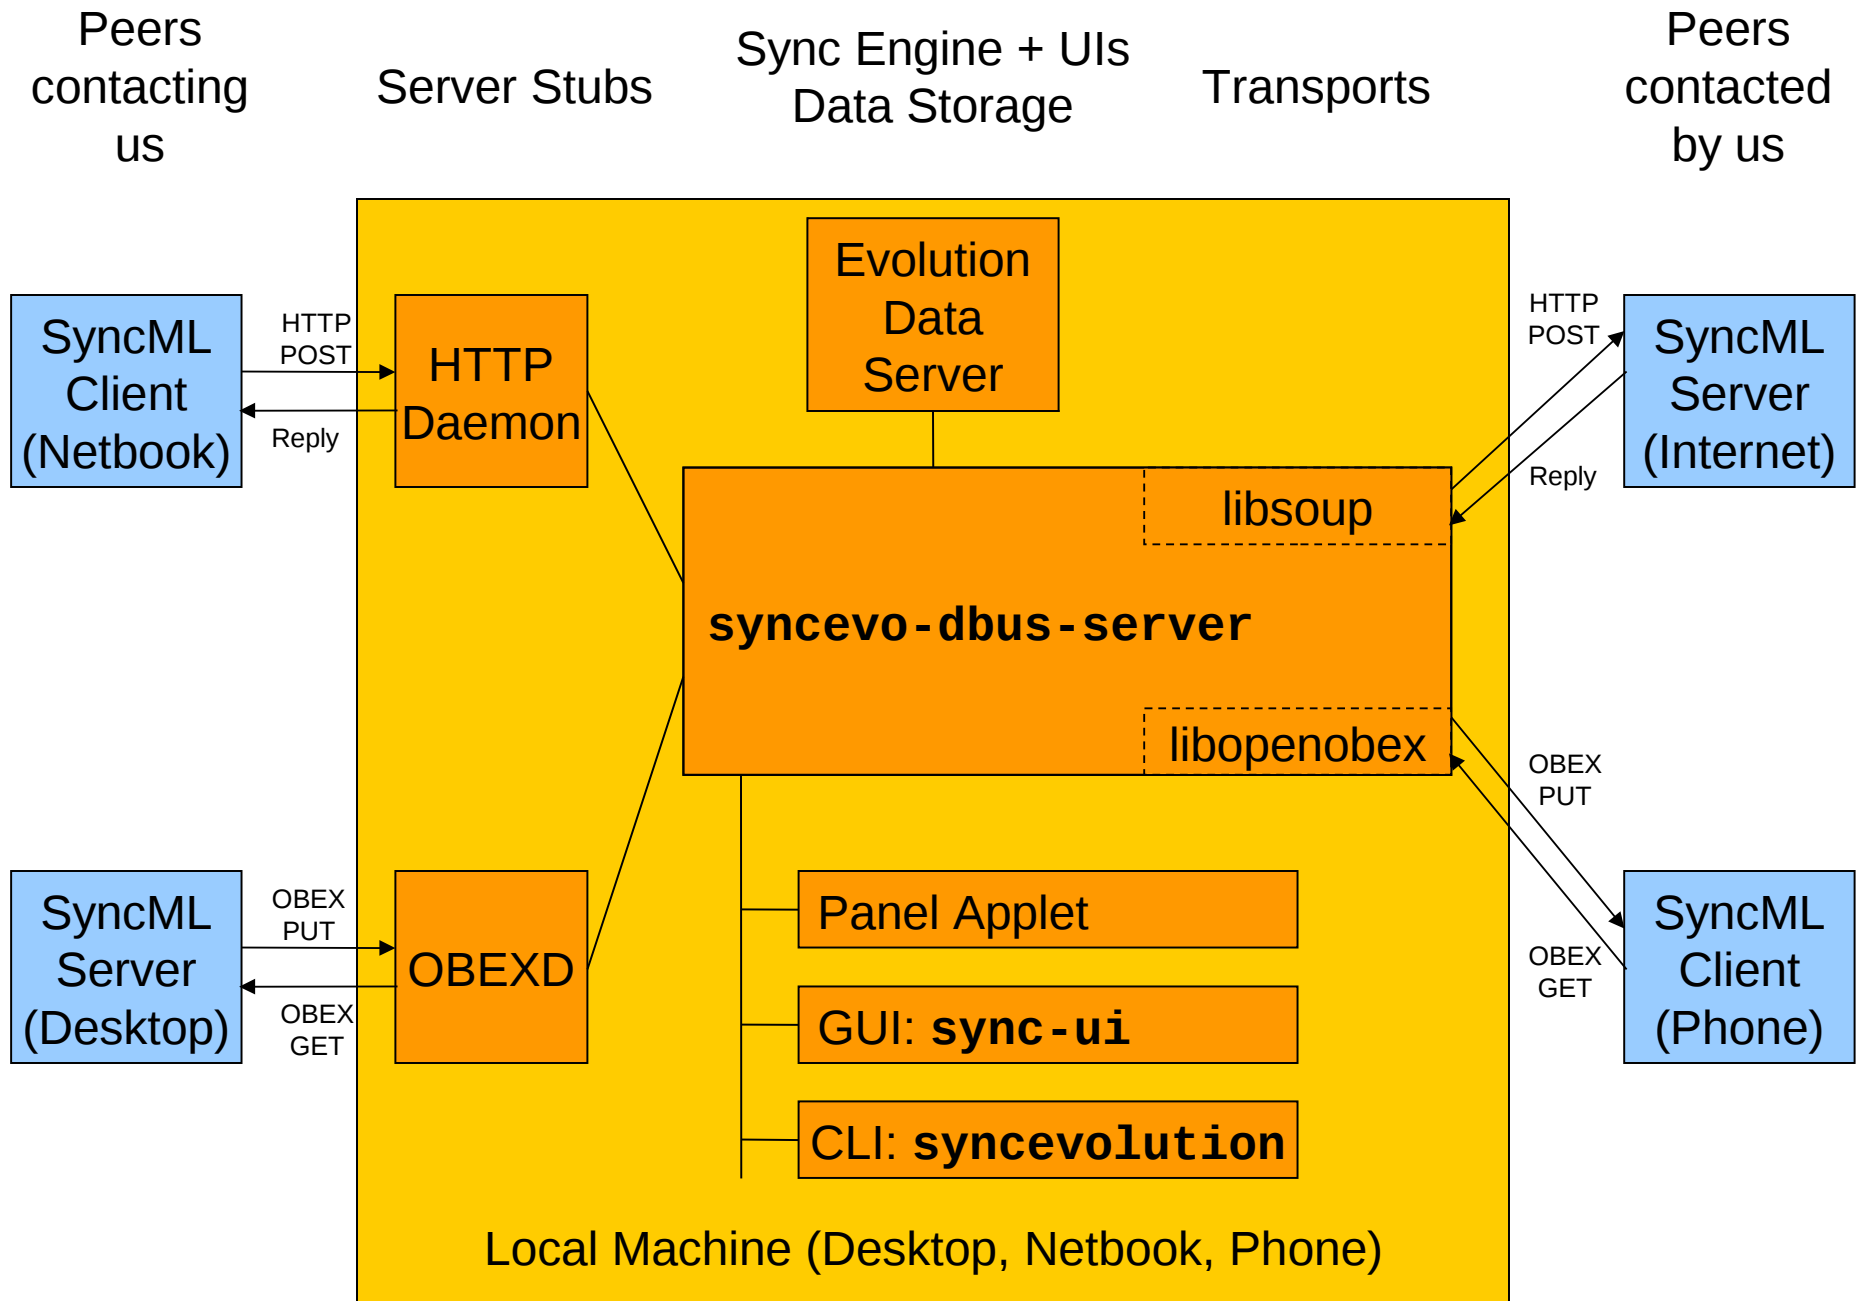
Peers contacting us

Server Stubs

Sync Engine + UIs
Data Storage

Transports

Peers contacted by us

Evolution Data Server

SyncML Client (Netbook)

HTTP POST

Reply

HTTP Daemon

HTTP POST

Reply

SyncML Server (Internet)

libsoup

syncevo-dbus-server

libopenobex

OBEX PUT

OBEX GET

SyncML Client (Phone)

SyncML Server (Desktop)

OBEX PUT

OBEX GET

OBEXD

Panel Applet

GUI: sync-ui

CLI: syncevolution

Local Machine (Desktop, Netbook, Phone)